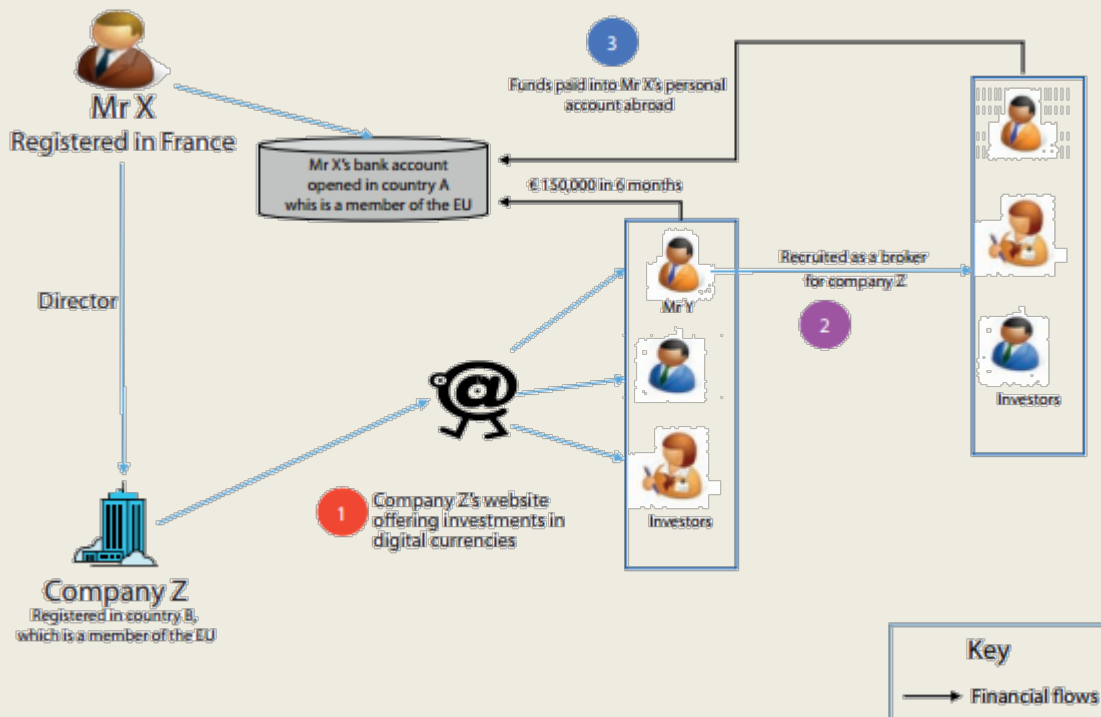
Mr X
Registered in France

3

Funds paid into Mr X's personal account abroad

Mr X's bank account opened in country A whis is a member of the EU

€ 150,000 in 6 months

Director

Recruited as a broker for company Z

Mr Y

2

Investors

Investors

1

Company Z's website offering investments in digital currencies

Company Z
Registered in country B, which is a member of the EU

Key
Financial flows